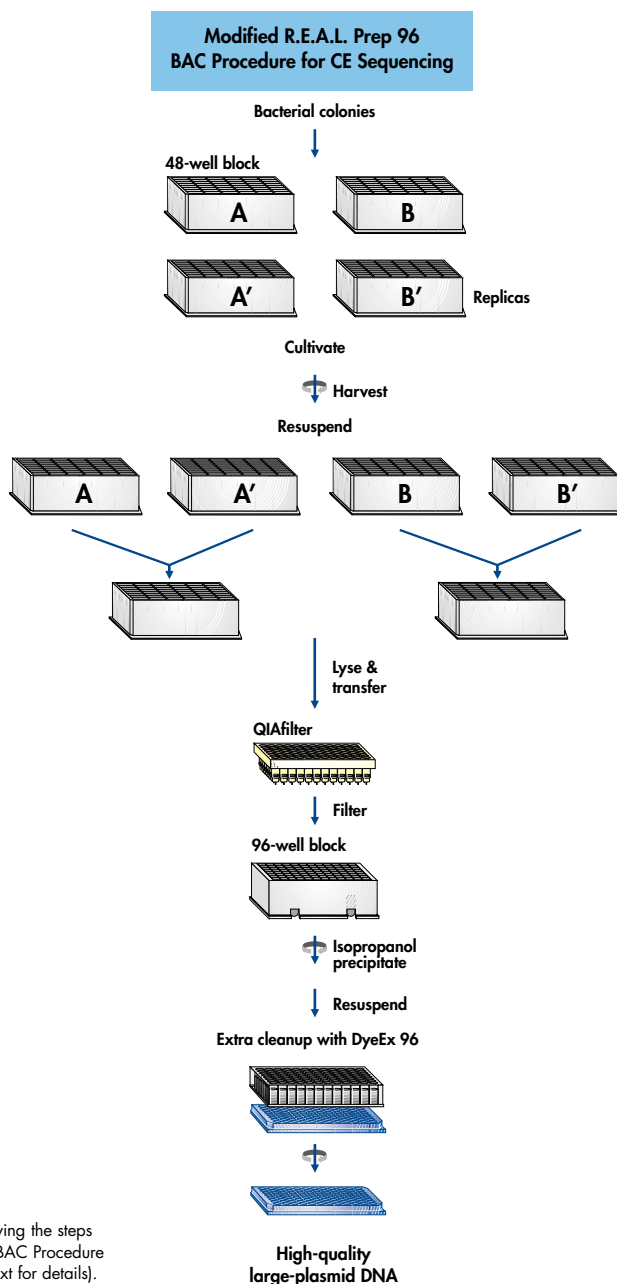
Modified R.E.A.L. Prep 96 BAC Procedure for CE Sequencing

Bacterial colonies

48-well block

A

B

A′

B′

Replicas

Cultivate

Harvest

Resuspend

A

A′

B

B′

Lyse & transfer

QIAfilter

Filter

96-well block

Isopropanol precipitate

Resuspend

Extra cleanup with DyeEx 96

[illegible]ving the steps
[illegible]AC Procedure
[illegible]xt for details).

High-quality large-plasmid DNA